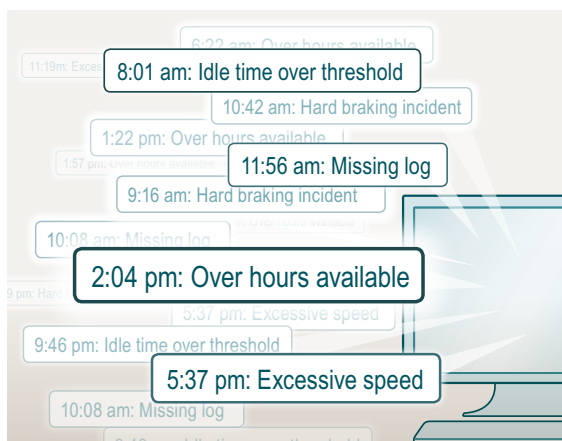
6:22 am: Over hours available

11:19m: Exce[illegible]

8:01 am: Idle time over threshold

10:42 am: Hard braking incident

1:22 pm: Over hours available

1:57 pm: Over hours available

11:56 am: Missing log

9:16 am: Hard braking incident

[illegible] Over hours available

10:08 am: Missing log

2:04 pm: Over hours available

9 pm: Hard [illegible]

5:37 pm: Excessive speed

9:46 pm: Idle time over threshold

5:37 pm: Excessive speed

10:08 am: Missing log

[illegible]